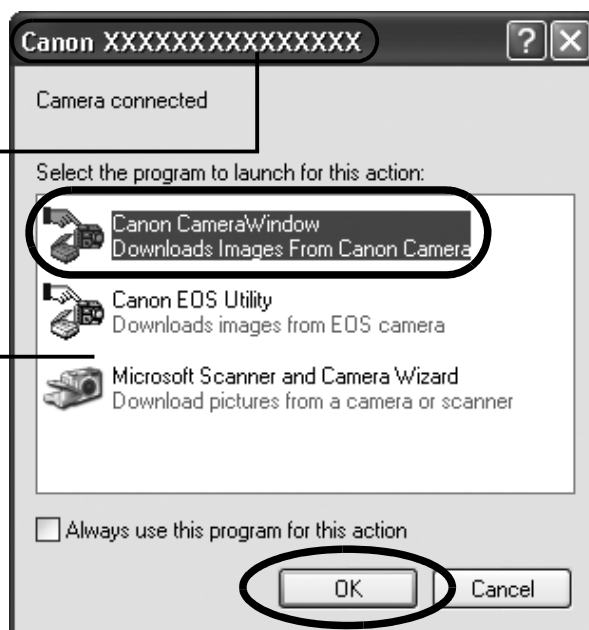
Canon XXXXXXXXXXXXXXX

?

Camera connected

Select the program to launch for this action:

Canon CameraWindow
Downloads Images From Canon Camera

Canon EOS Utility
Downloads images from EOS camera

Microsoft Scanner and Camera Wizard
Download pictures from a camera or scanner

Always use this program for this action

OK

Cancel